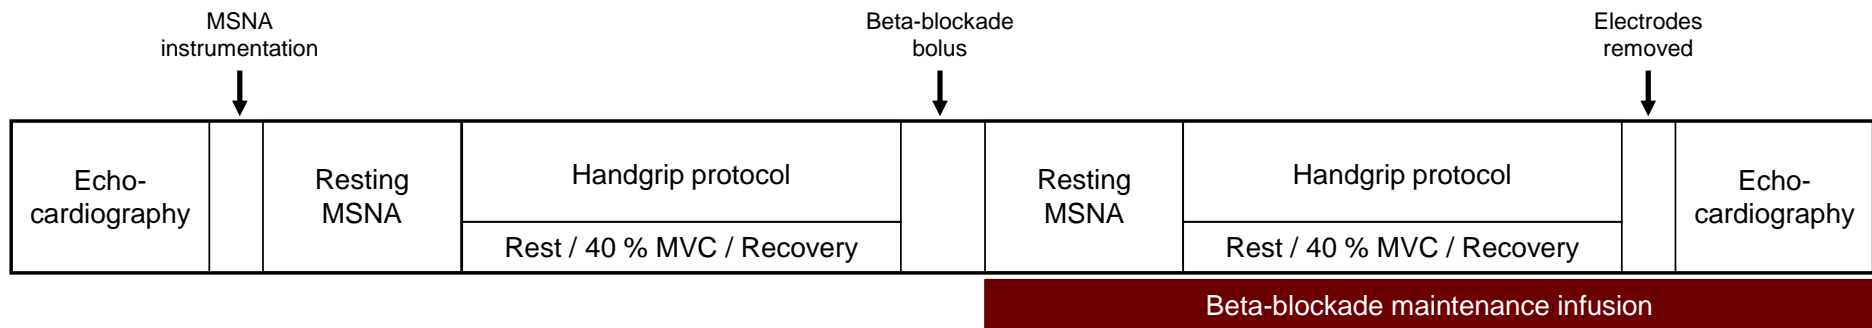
MSNA instrumentation

Beta-blockade bolus

Electrodes removed

Echo-cardiography

Resting MSNA

Handgrip protocol

Rest / 40 % MVC / Recovery

Resting MSNA

Handgrip protocol

Rest / 40 % MVC / Recovery

Echo-cardiography

Beta-blockade maintenance infusion